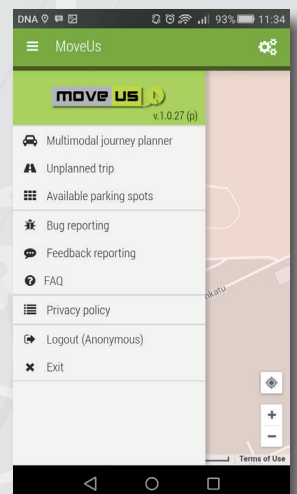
DNA 93% 11:34

MoveUs

move us
v.1.0.27 (p)

Multimodal journey planner
Unplanned trip
Available parking spots
Bug reporting
Feedback reporting
FAQ
Privacy policy
Logout (Anonymous)
Exit

nkatu

+
−
Terms of Use